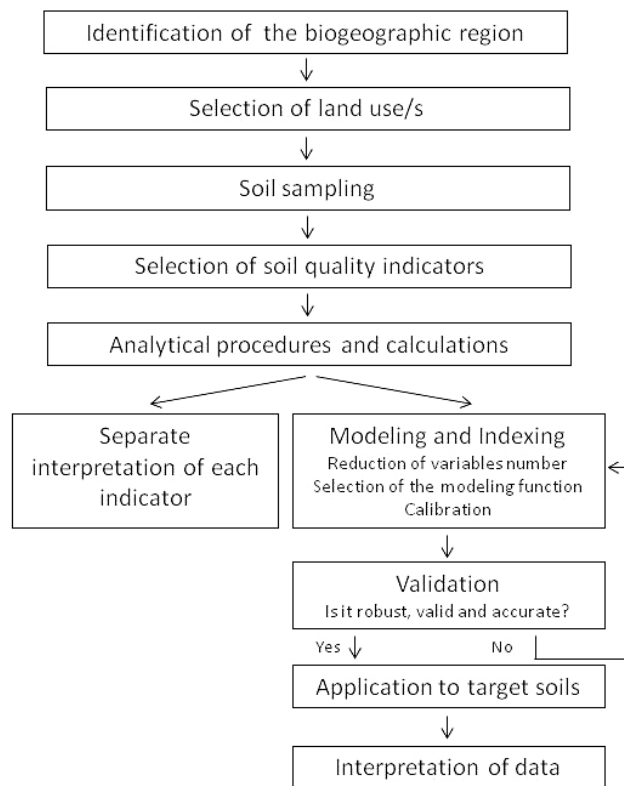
Identification of the biogeographic region

Selection of land use/s

Soil sampling

Selection of soil quality indicators

Analytical procedures and calculations

Separate interpretation of each indicator

Modeling and Indexing
Reduction of variables number
Selection of the modeling function
Calibration

Validation
Is it robust, valid and accurate?

Yes

No

Application to target soils

Interpretation of data